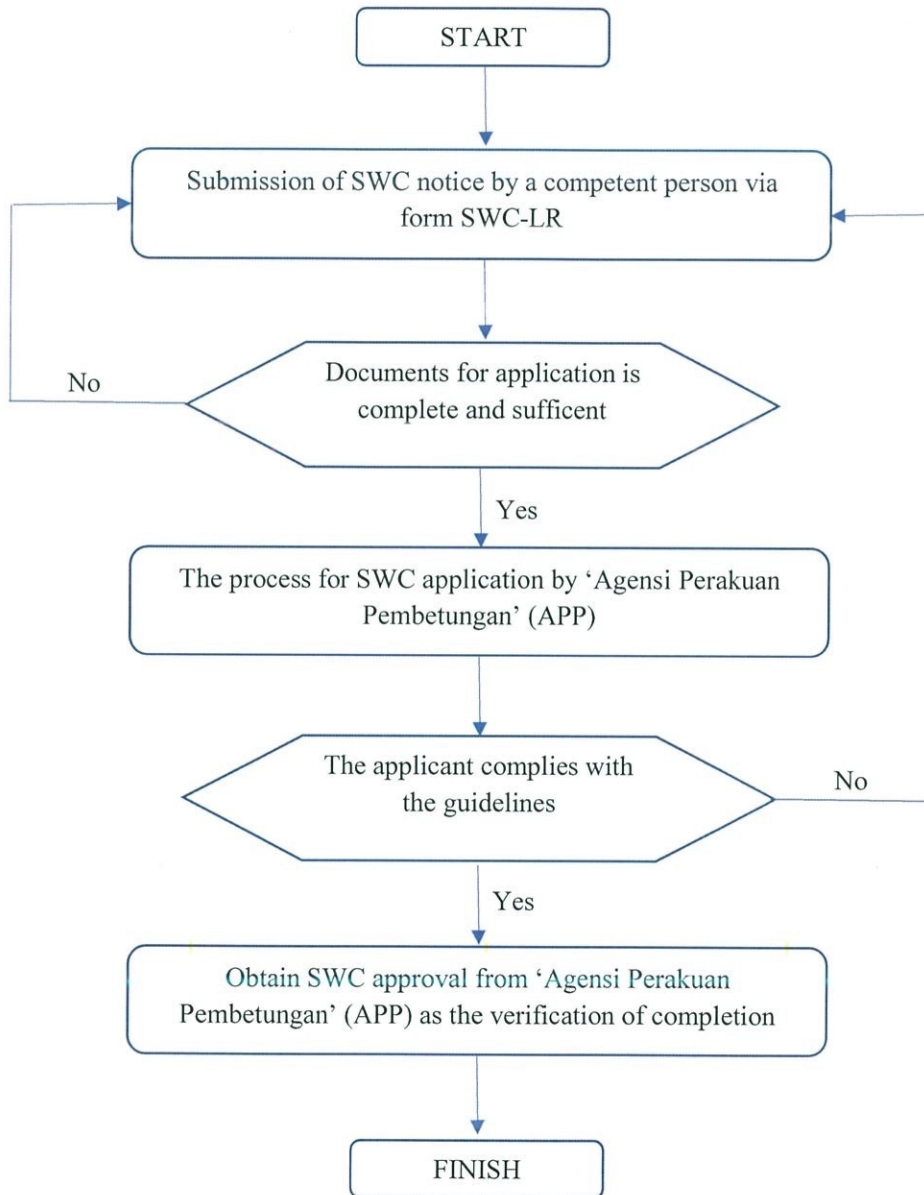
START

Submission of SWC notice by a competent person via form SWC-LR

No

Documents for application is complete and sufficent

Yes

The process for SWC application by 'Agensi Perakuan Pembetungan' (APP)

The applicant complies with the guidelines

No

Yes

Obtain SWC approval from 'Agensi Perakuan Pembetungan' (APP) as the verification of completion

FINISH